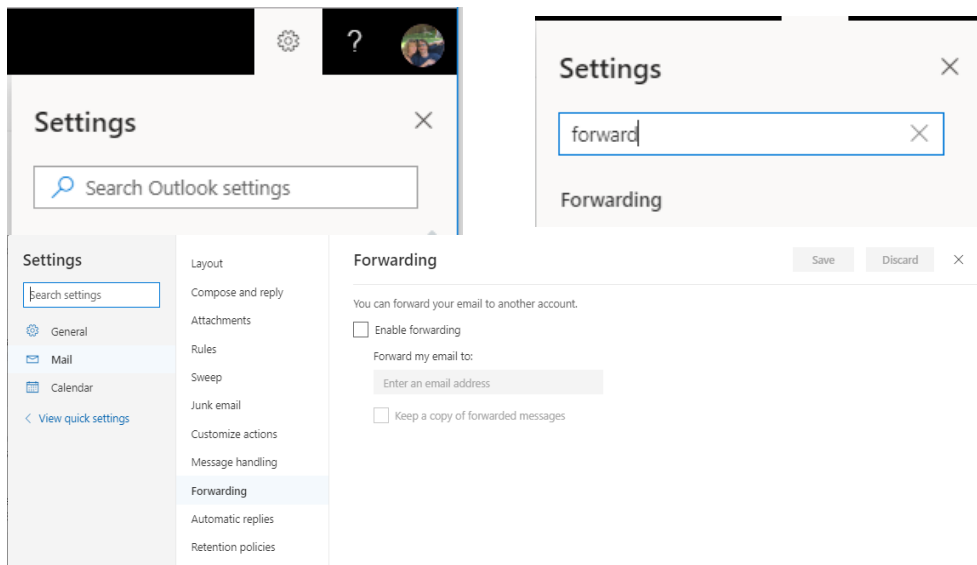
?

Settings

Search Outlook settings

Settings

forward

Forwarding

Settings

Search settings

General

Mail

Calendar

< View quick settings

Layout

Compose and reply

Attachments

Rules

Sweep

Junk email

Customize actions

Message handling

Forwarding

Automatic replies

Retention policies

Forwarding

Save

Discard

You can forward your email to another account.

Enable forwarding

Forward my email to:

Enter an email address

Keep a copy of forwarded messages